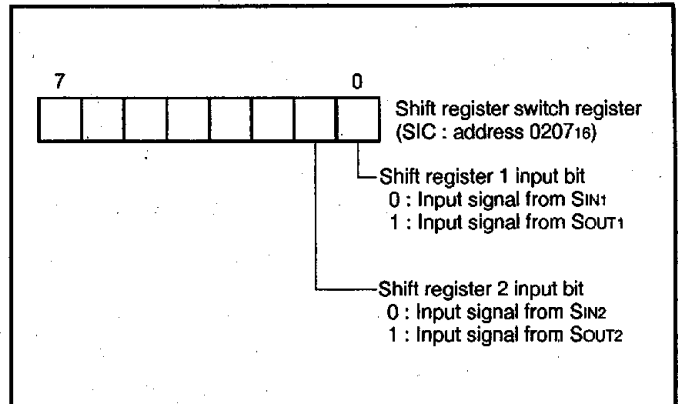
7

0

Shift register switch register (SIC : address $0207_{16}$)

Shift register 1 input bit
0 : Input signal from $S_{IN1}$
1 : Input signal from $S_{OUT1}$

Shift register 2 input bit
0 : Input signal from $S_{IN2}$
1 : Input signal from $S_{OUT2}$